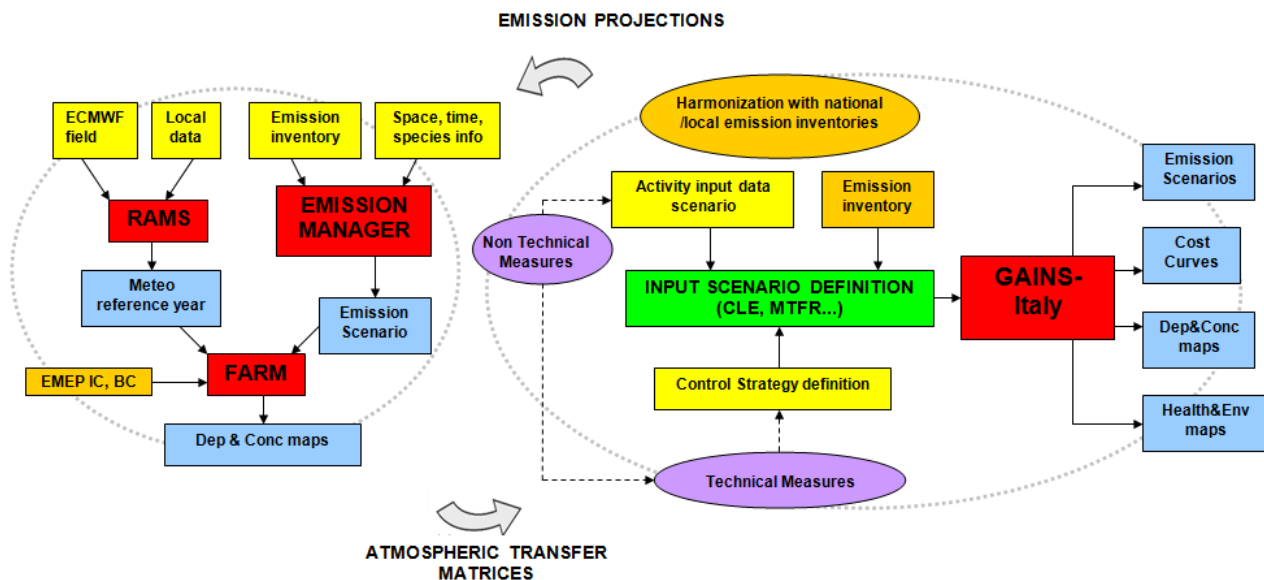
EMISSION PROJECTIONS

ECMWF field

Local data

Emission inventory

Space, time, species info

RAMS

EMISSION MANAGER

Meteo reference year

Emission Scenario

EMEP IC, BC

FARM

Dep & Conc maps

Harmonization with national /local emission inventories

Non Technical Measures

Activity input data scenario

Emission inventory

INPUT SCENARIO DEFINITION (CLE, MTFR...)

GAINS-Italy

Emission Scenarios

Cost Curves

Dep&Conc maps

Health&Env maps

Control Strategy definition

Technical Measures

ATMOSPHERIC TRANSFER MATRICES